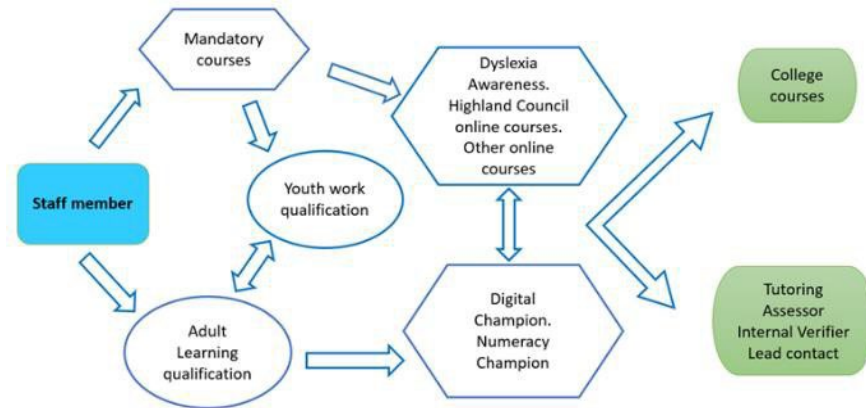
Mandatory courses

Dyslexia Awareness. Highland Council online courses. Other online courses

College courses

Staff member

Youth work qualification

Digital Champion. Numeracy Champion

Tutoring Assessor Internal Verifier Lead contact

Adult Learning qualification